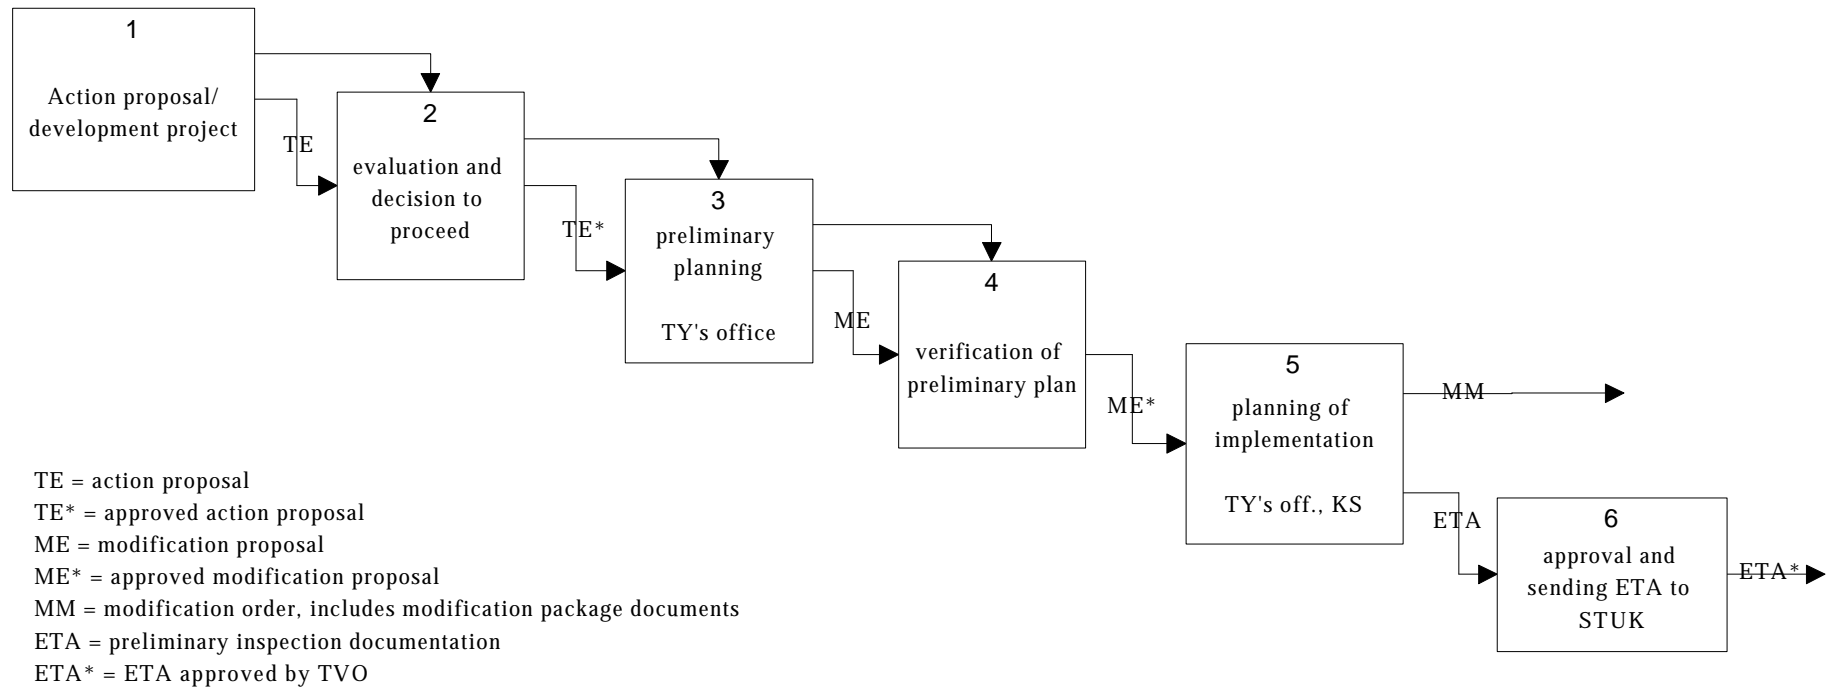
1
Action proposal/ development project

TE

2
evaluation and decision to proceed

TE*

3
preliminary planning

TY's office

ME

4
verification of preliminary plan

ME*

5
planning of implementation

TY's off., KS

MM

ETA

6
approval and sending ETA to STUK

ETA*

TE = action proposal
TE* = approved action proposal
ME = modification proposal
ME* = approved modification proposal
MM = modification order, includes modification package documents
ETA = preliminary inspection documentation
ETA* = ETA approved by TVO